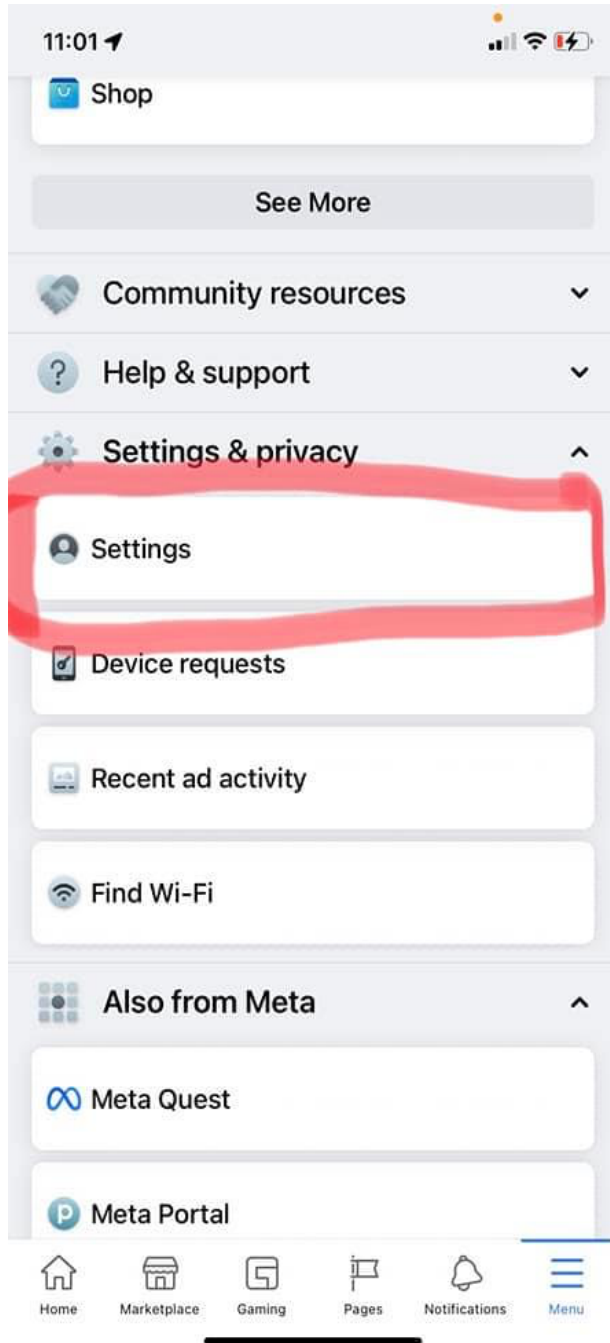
11:01

Shop

See More

Community resources

Help & support

Settings & privacy

Settings

Device requests

Recent ad activity

Find Wi-Fi

Also from Meta

Meta Quest

Meta Portal

Home
Marketplace
Gaming
Pages
Notifications
Menu